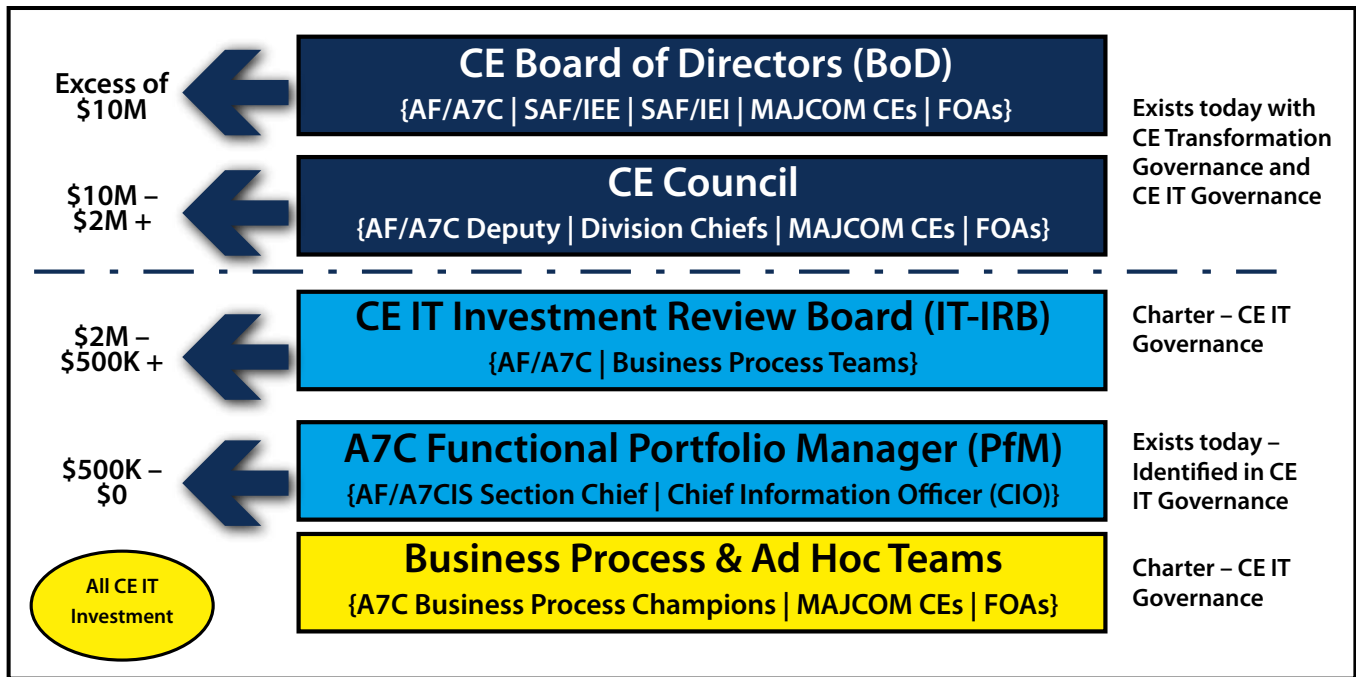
Excess of $10M

CE Board of Directors (BoD)
{AF/A7C | SAF/IEE | SAF/IEI | MAJCOM CEs | FOAs}

Exists today with CE Transformation Governance and CE IT Governance

$10M – $2M +

CE Council
{AF/A7C Deputy | Division Chiefs | MAJCOM CEs | FOAs}

$2M – $500K +

CE IT Investment Review Board (IT-IRB)
{AF/A7C | Business Process Teams}

Charter – CE IT Governance

$500K – $0

A7C Functional Portfolio Manager (PfM)
{AF/A7CIS Section Chief | Chief Information Officer (CIO)}

Exists today – Identified in CE IT Governance

All CE IT Investment

Business Process & Ad Hoc Teams
{A7C Business Process Champions | MAJCOM CEs | FOAs}

Charter – CE IT Governance